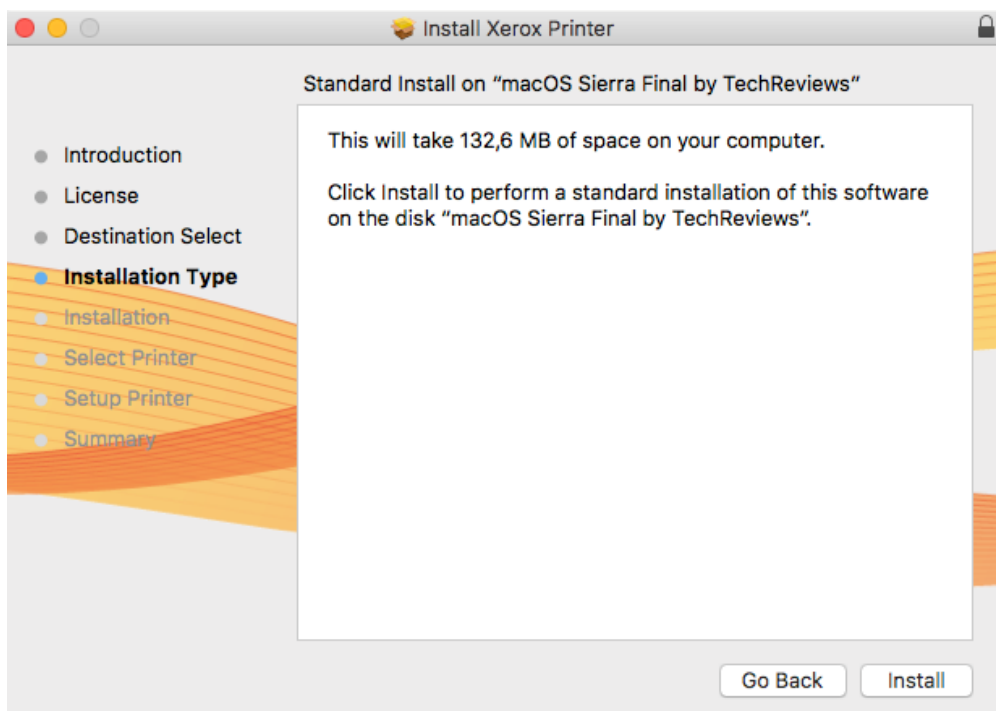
Install Xerox Printer

Standard Install on “macOS Sierra Final by TechReviews”

Introduction
License
Destination Select
Installation Type
Installation
Select Printer
Setup Printer
Summary

This will take 132,6 MB of space on your computer.

Click Install to perform a standard installation of this software on the disk “macOS Sierra Final by TechReviews”.

Go Back
Install